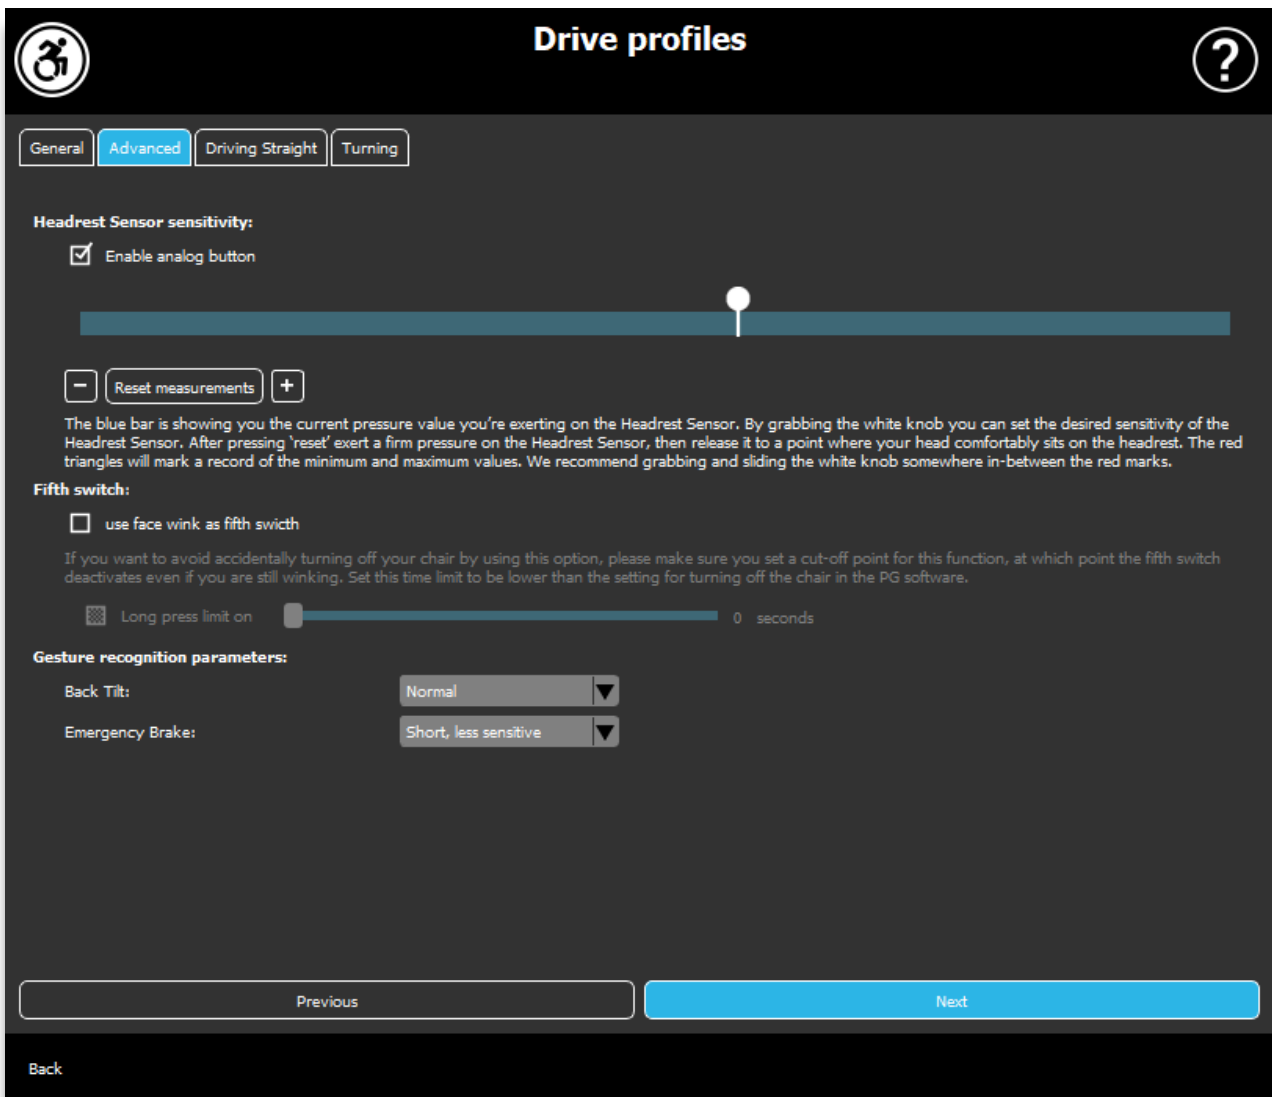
Drive profiles

?

General Advanced Driving Straight Turning

Headrest Sensor sensitivity:

Enable analog button

−
Reset measurements
+

The blue bar is showing you the current pressure value you're exerting on the Headrest Sensor. By grabbing the white knob you can set the desired sensitivity of the Headrest Sensor. After pressing 'reset' exert a firm pressure on the Headrest Sensor, then release it to a point where your head comfortably sits on the headrest. The red triangles will mark a record of the minimum and maximum values. We recommend grabbing and sliding the white knob somewhere in-between the red marks.

Fifth switch:

use face wink as fifth swicth

If you want to avoid accidentally turning off your chair by using this option, please make sure you set a cut-off point for this function, at which point the fifth switch deactivates even if you are still winking. Set this time limit to be lower than the setting for turning off the chair in the PG software.

Long press limit on
0 seconds

Gesture recognition parameters:

Back Tilt: Normal

Emergency Brake: Short, less sensitive

Previous
Next

Back